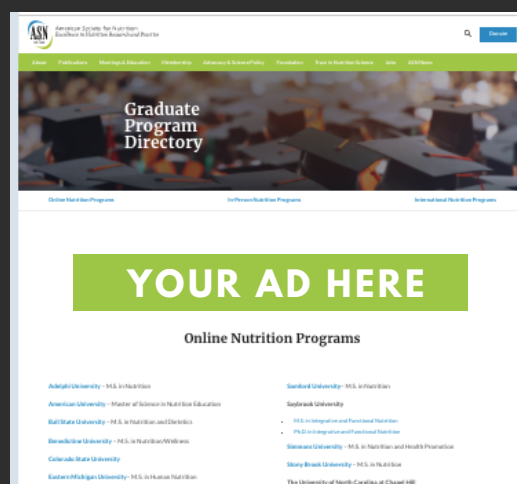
ASN
American Society for Nutrition
Excellence in Nutrition Research and Practice

Donate

About Publications Meetings & Education Membership Advocacy & Science Policy Foundation Trust in Nutrition Science Jobs ASN News

Graduate Program Directory

Online Nutrition Programs In-Person Nutrition Programs International Nutrition Programs

YOUR AD HERE

Online Nutrition Programs

Adelphi University – M.S. in Nutrition

American University – Master of Science in Nutrition Education

Ball State University – M.S. in Nutrition and Dietetics

Benedictine University – M.S. in Nutrition/Wellness

Colorado State University

Eastern Michigan University – M.S. in Human Nutrition

Samford University – M.S. in Nutrition

Saybrook University

- M.S. in Integrative and Functional Nutrition
- Ph.D. in Integrative and Functional Nutrition

Simmons University – M.S. in Nutrition and Health Promotion

Stony Brook University – M.S. in Nutrition

The University of North Carolina at Chapel Hill